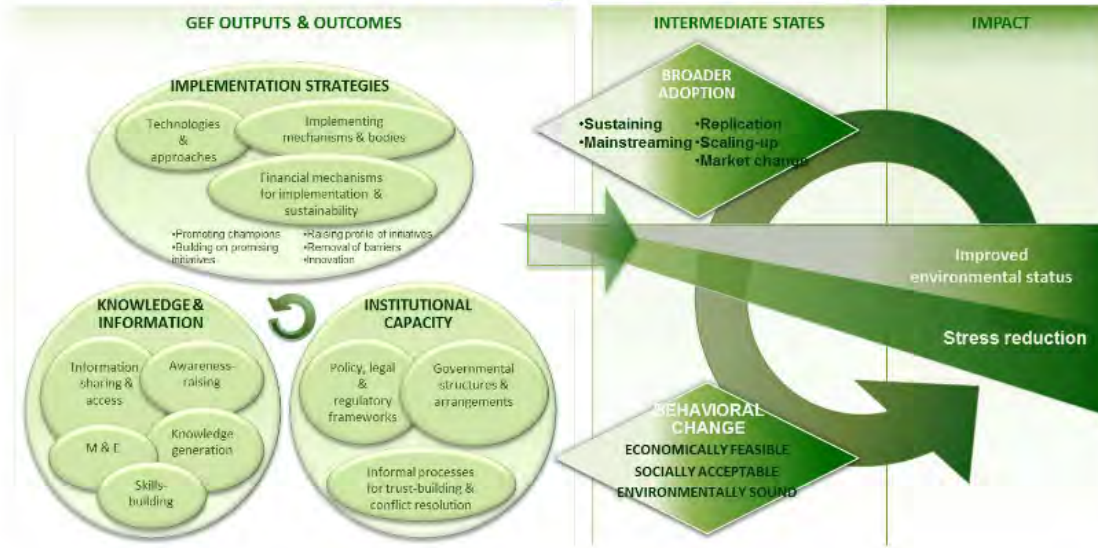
GEF OUTPUTS & OUTCOMES

INTERMEDIATE STATES

IMPACT

IMPLEMENTATION STRATEGIES

Technologies & approaches

Implementing mechanisms & bodies

Financial mechanisms for implementation & sustainability

•Promoting champions
•Building on promising initiatives

•Raising profile of initiatives
•Removal of barriers
•Innovation

BROADER ADOPTION

•Sustaining
•Mainstreaming

•Replication
•Scaling-up
•Market change

Improved environmental status

Stress reduction

KNOWLEDGE & INFORMATION

Information sharing & access

Awareness-raising

M & E

Knowledge generation

Skills-building

INSTITUTIONAL CAPACITY

Policy, legal & regulatory frameworks

Governmental structures & arrangements

Informal processes for trust-building & conflict resolution

BEHAVIORAL CHANGE

ECONOMICALLY FEASIBLE
SOCIALLY ACCEPTABLE
ENVIRONMENTALLY SOUND